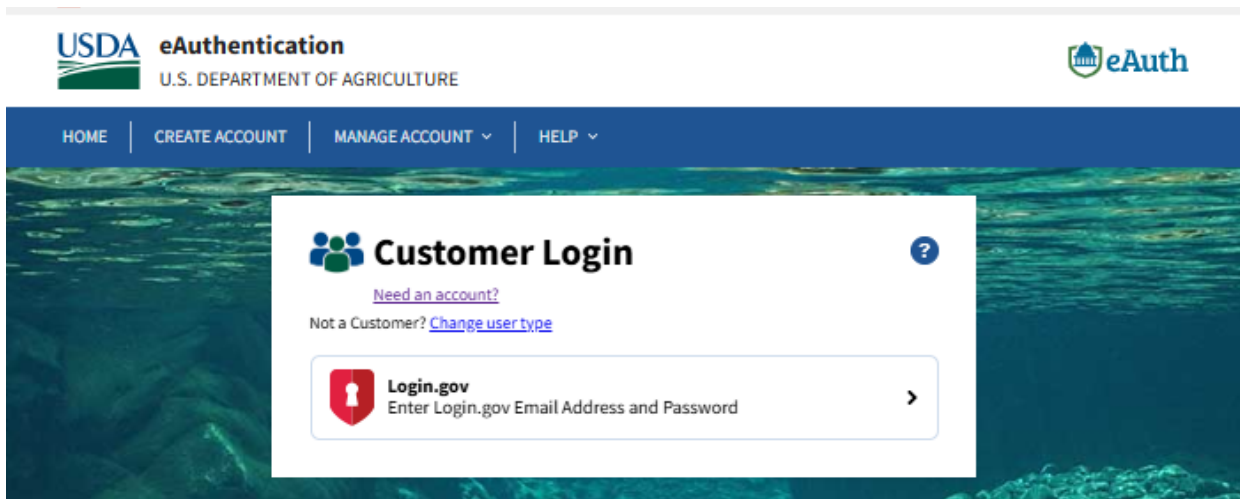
USDA eAuthentication
U.S. DEPARTMENT OF AGRICULTURE

eAuth

HOME | CREATE ACCOUNT | MANAGE ACCOUNT | HELP

Customer Login

?

Need an account?

Not a Customer? Change user type

Login.gov
Enter Login.gov Email Address and Password